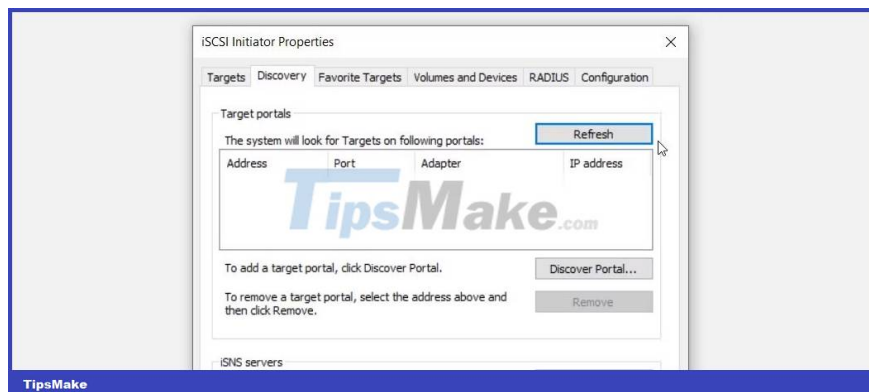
iSCSI Initiator Properties

Targets Discovery Favorite Targets Volumes and Devices RADIUS Configuration

Target portals

The system will look for Targets on following portals:

Refresh

| Address | Port | Adapter | IP address |
|---|---|---|---|

TipsMake.com

To add a target portal, click Discover Portal.

Discover Portal...

To remove a target portal, select the address above and then click Remove.

Remove

iSNS servers

TipsMake